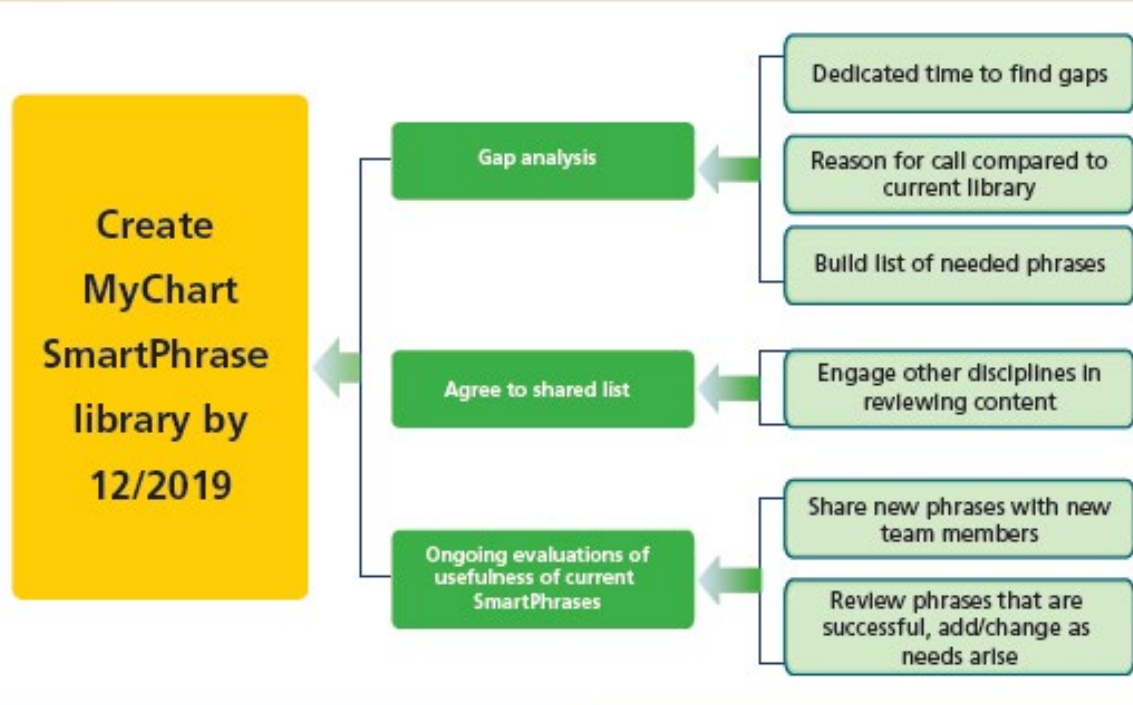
Create MyChart SmartPhrase library by 12/2019

Gap analysis

Dedicated time to find gaps

Reason for call compared to current library

Build list of needed phrases

Agree to shared list

Engage other disciplines in reviewing content

Ongoing evaluations of usefulness of current SmartPhrases

Share new phrases with new team members

Review phrases that are successful, add/change as needs arise